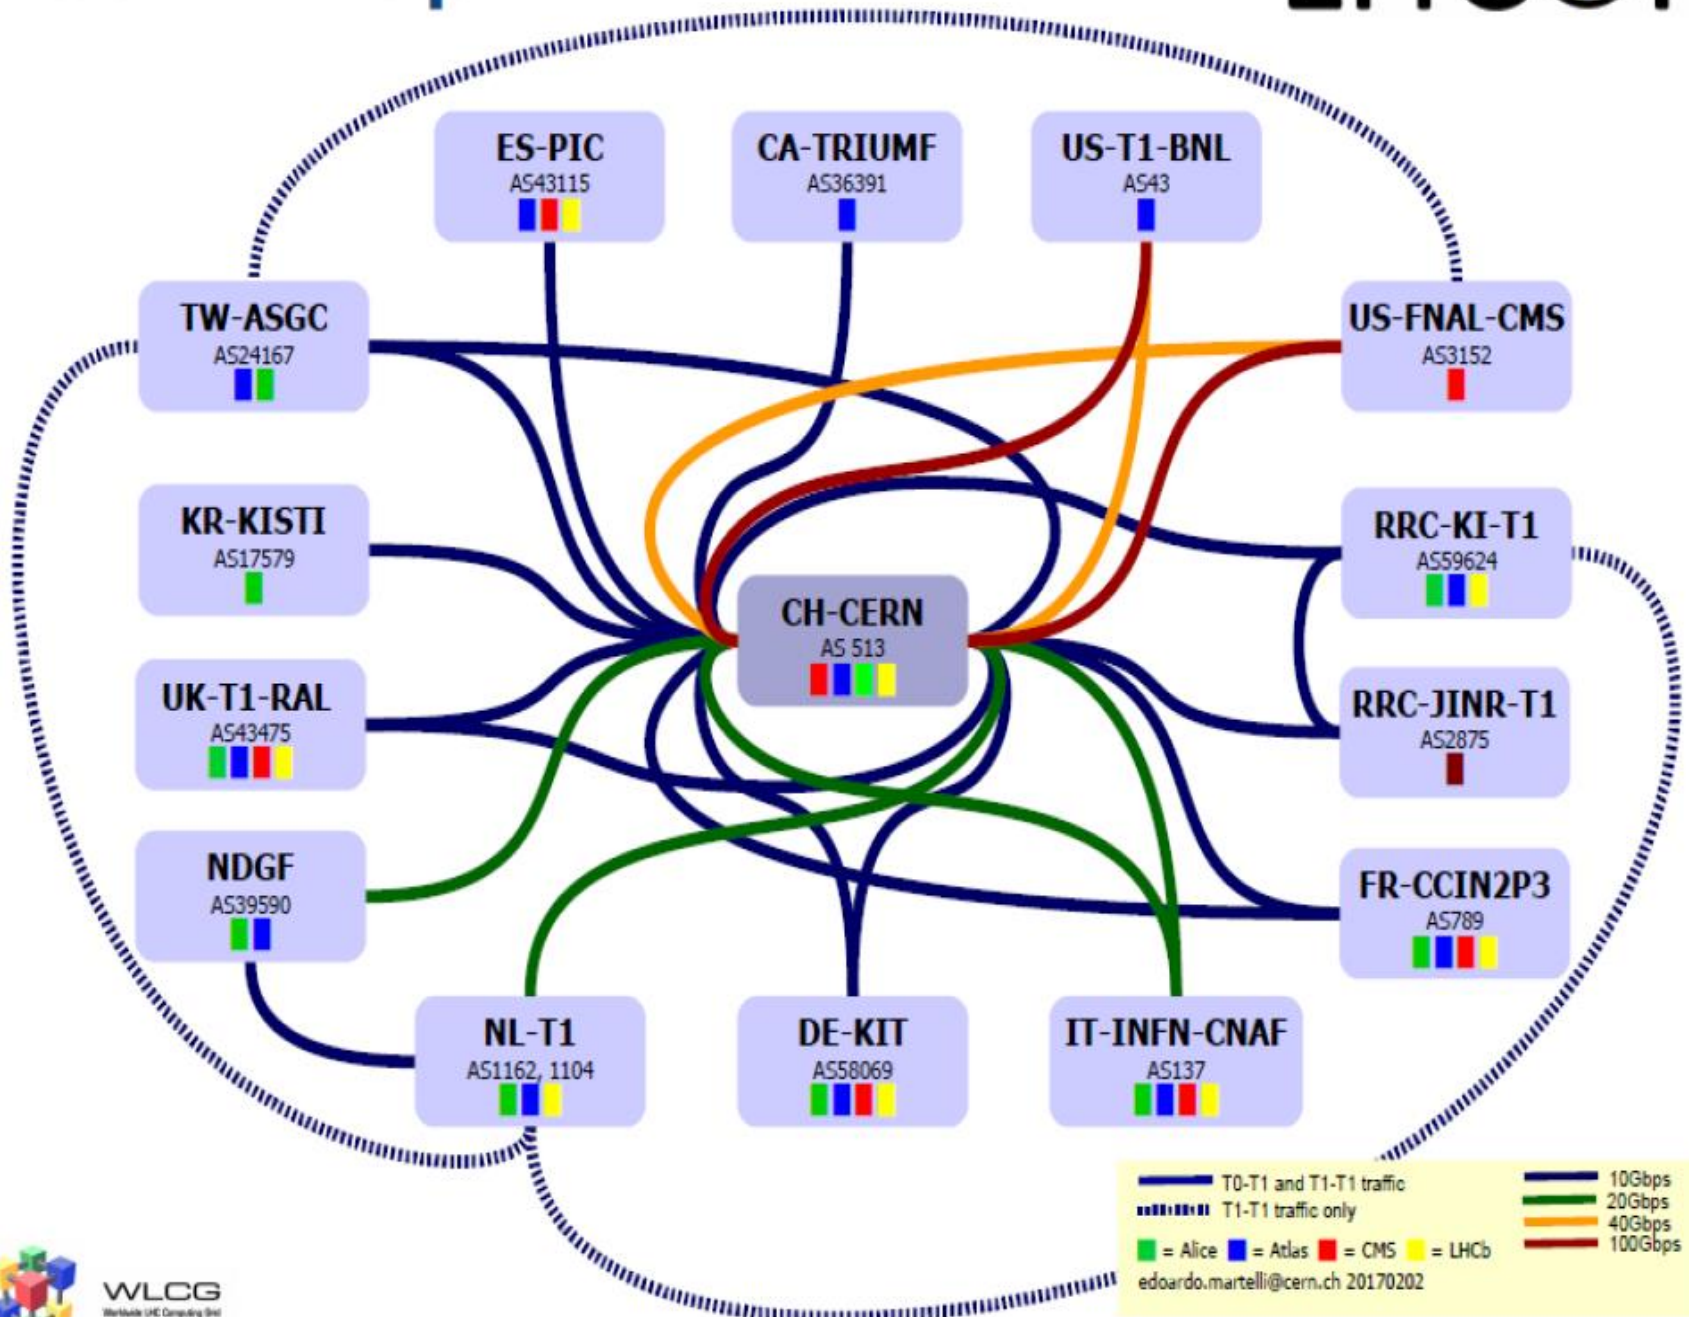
ES-PIC
AS43115

CA-TRIUMF
AS36391

US-T1-BNL
AS43

TW-ASGC
AS24167

US-FNAL-CMS
AS3152

KR-KISTI
AS17579

RRC-KI-T1
AS59624

CH-CERN
AS 513

UK-T1-RAL
AS43475

RRC-JINR-T1
AS2875

NDGF
AS39590

FR-CCIN2P3
AS789

NL-T1
AS1162, 1104

DE-KIT
AS58069

IT-INFN-CNAF
AS137

T0-T1 and T1-T1 traffic
T1-T1 traffic only
= Alice = Atlas = CMS = LHCb
edoardo.martelli@cern.ch 20170202

10Gbps
20Gbps
40Gbps
100Gbps

WLCG
Worldwide LHC Computing Grid